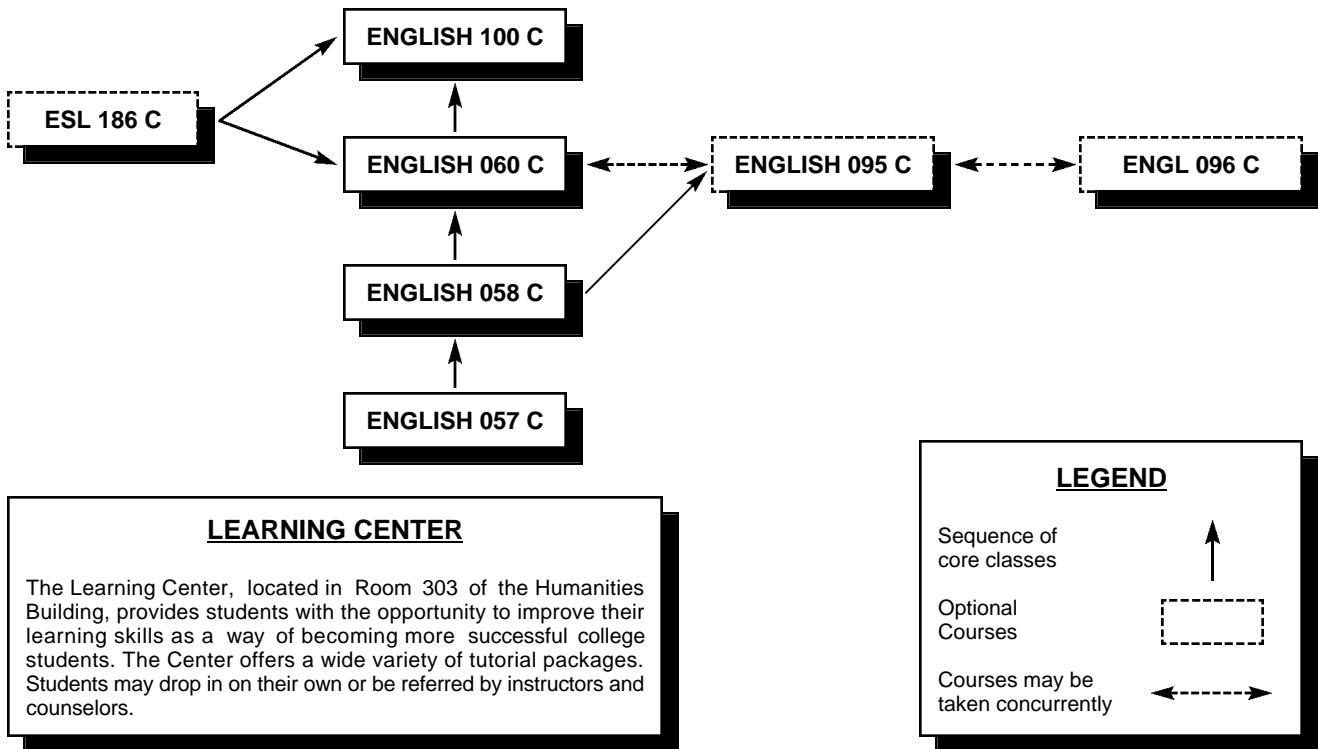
ENGLISH 100 C

ESL 186 C

ENGLISH 060 C

ENGLISH 095 C

ENGL 096 C

ENGLISH 058 C

ENGLISH 057 C

LEGEND

Sequence of core classes

Optional Courses

Courses may be taken concurrently

LEARNING CENTER

The Learning Center, located in Room 303 of the Humanities Building, provides students with the opportunity to improve their learning skills as a way of becoming more successful college students. The Center offers a wide variety of tutorial packages. Students may drop in on their own or be referred by instructors and counselors.